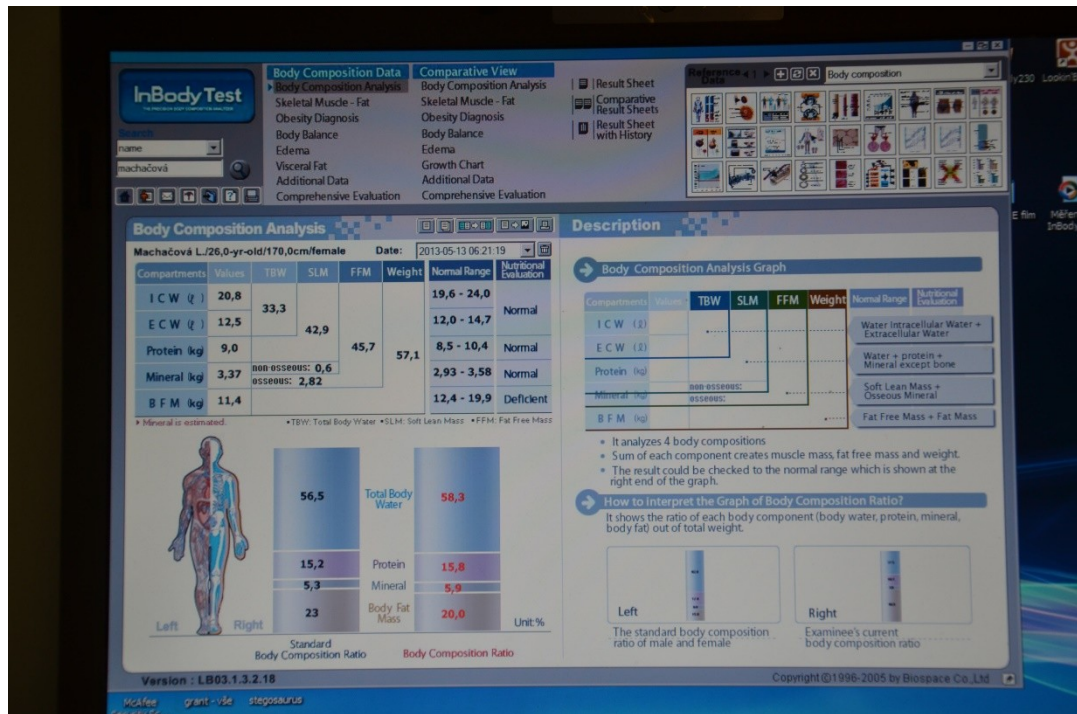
InBody Test

Search
name
machačová

Body Composition Data
Body Composition Analysis
Skeletal Muscle - Fat
Obesity Diagnosis
Body Balance
Edema
Visceral Fat
Additional Data
Comprehensive Evaluation

Comparative View
Body Composition Analysis
Skeletal Muscle - Fat
Obesity Diagnosis
Body Balance
Edema
Growth Chart
Additional Data
Comprehensive Evaluation

Result Sheet
Comparative Result Sheets
Result Sheet with History

Reference Data
Body composition

Body Composition Analysis

Machačová L./26,0-yr-old/170,0cm/female Date: 2013-05-13 06:21:19

| Compartments | Values | TBW | SLM | FFM | Weight | Normal Range | Nutritional Evaluation |
|---|---|---|---|---|---|---|---|
| I C W (ℓ) | 20,8 | 33,3 | 42,9 | 45,7 | 57,1 | 19,6 - 24,0 | Normal |
| E C W (ℓ) | 12,5 | | | | | 12,0 - 14,7 | |
| Protein (kg) | 9,0 | | | | | 8,5 - 10,4 | Normal |
| Mineral (kg) | 3,37 | non-osseous: 0,6 osseous: 2,82 | | | | 2,93 - 3,58 | Normal |
| B F M (kg) | 11,4 | | | | | 12,4 - 19,9 | Deficient |

* Mineral is estimated.
•TBW: Total Body Water •SLM: Soft Lean Mass •FFM: Fat Free Mass

Left Right

| Standard | | Body Composition Ratio |
|---|---|---|
| 56,5 | Total Body Water | 58,3 |
| 15,2 | Protein | 15,8 |
| 5,3 | Mineral | 5,9 |
| 23 | Body Fat Mass | 20,0 |

Unit:%

Standard Body Composition Ratio
Body Composition Ratio

Description

Body Composition Analysis Graph

Compartments Values TBW SLM FFM Weight Normal Range Nutritional Evaluation
I C W (ℓ)
E C W (ℓ)
Protein (kg)
Mineral (kg) non-osseous: osseous:
B F M (kg)

Water Intracellular Water + Extracellular Water
Water + protein + Mineral except bone
Soft Lean Mass + Osseous Mineral
Fat Free Mass + Fat Mass

• It analyzes 4 body compositions
• Sum of each component creates muscle mass, fat free mass and weight.
• The result could be checked to the normal range which is shown at the right end of the graph.

How to interpret the Graph of Body Composition Ratio?
It shows the ratio of each body component (body water, protein, mineral, body fat) out of total weight.

Left
The standard body composition ratio of male and female

Right
Examinee's current body composition ratio

Version : LB03.1.3.2.18

Copyright ©1996-2005 by Biospace Co.,Ltd

McAfee grant - vše stegosaurus

E film Měření InBody